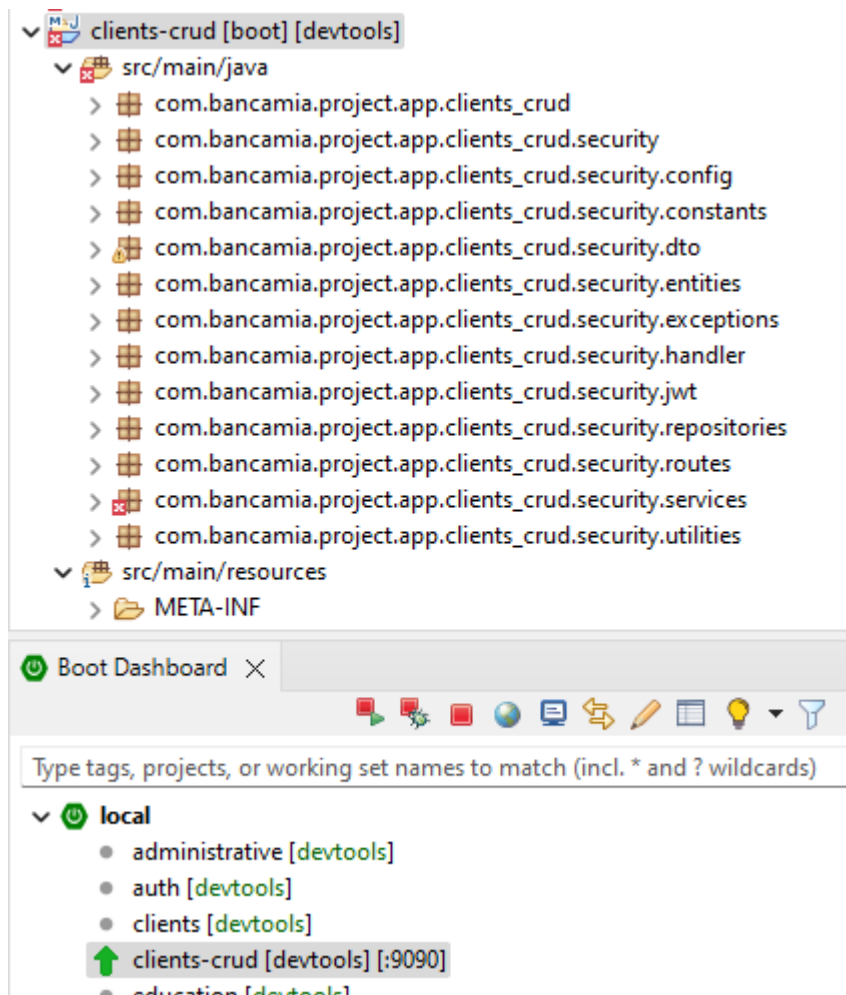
clients-crud [boot] [devtools]
src/main/java
com.bancamia.project.app.clients_crud
com.bancamia.project.app.clients_crud.security
com.bancamia.project.app.clients_crud.security.config
com.bancamia.project.app.clients_crud.security.constants
com.bancamia.project.app.clients_crud.security.dto
com.bancamia.project.app.clients_crud.security.entities
com.bancamia.project.app.clients_crud.security.exceptions
com.bancamia.project.app.clients_crud.security.handler
com.bancamia.project.app.clients_crud.security.jwt
com.bancamia.project.app.clients_crud.security.repositories
com.bancamia.project.app.clients_crud.security.routes
com.bancamia.project.app.clients_crud.security.services
com.bancamia.project.app.clients_crud.security.utilities
src/main/resources
META-INF

Boot Dashboard

Type tags, projects, or working set names to match (incl. * and ? wildcards)

local
administrative [devtools]
auth [devtools]
clients [devtools]
clients-crud [devtools] [:9090]
education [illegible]